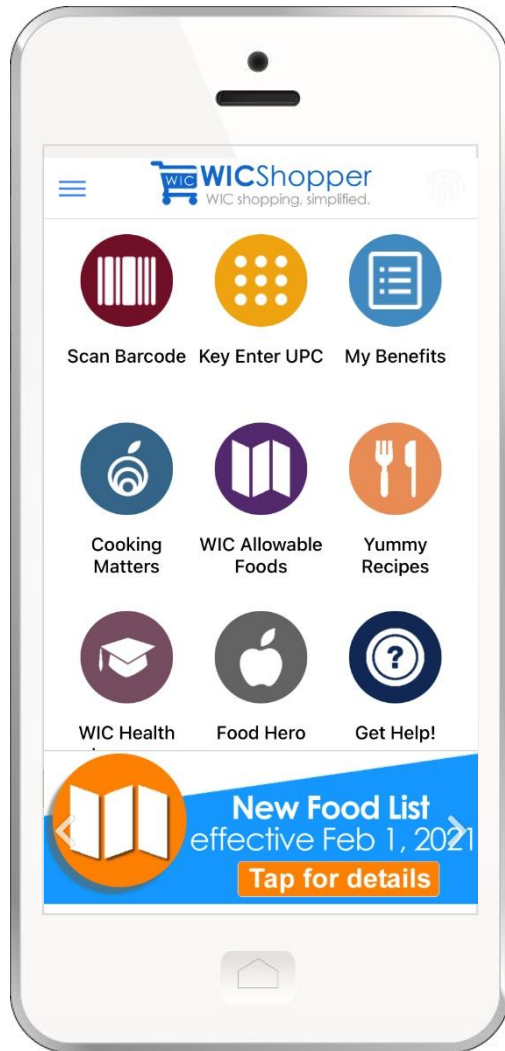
WIC WICShopper
WIC shopping, simplified.

Scan Barcode Key Enter UPC My Benefits

Cooking Matters WIC Allowable Foods Yummy Recipes

WIC Health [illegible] Food Hero Get Help!

New Food List
effective Feb 1, 2021
Tap for details